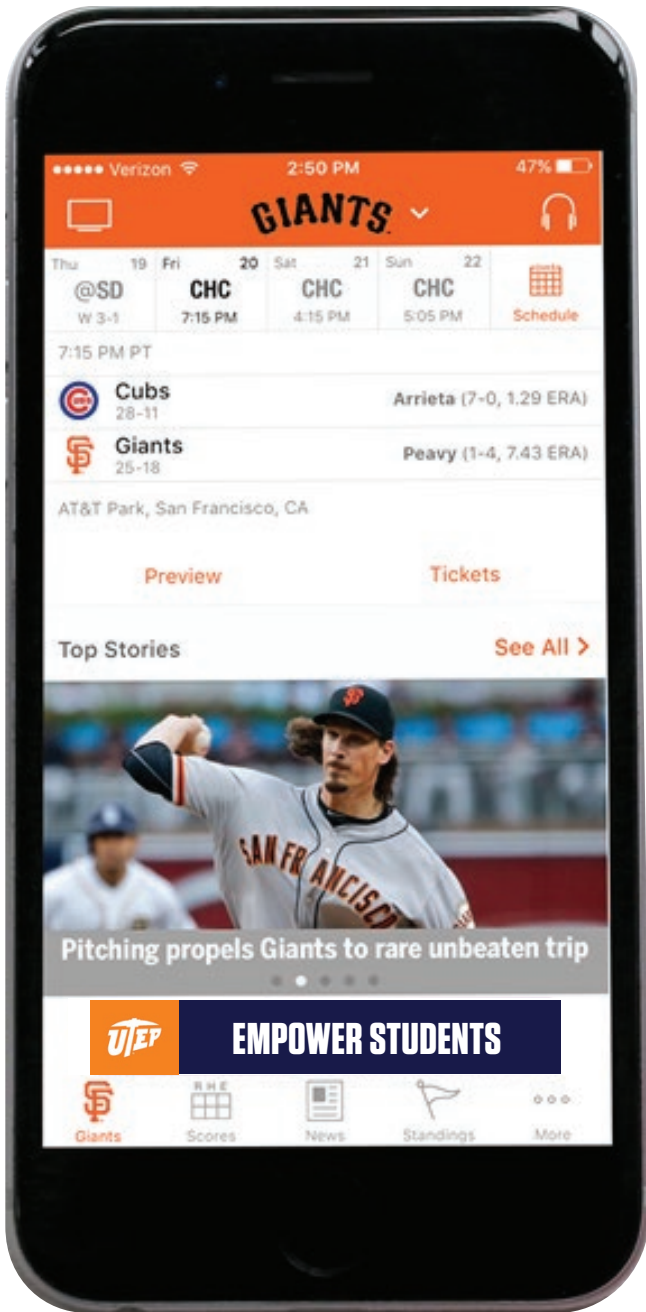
●●●●● Verizon 2:50 PM 47%

GIANTS

| Thu 19 | Fri 20 | Sat 21 | Sun 22 | |
|---|---|---|---|---|
| @SD | CHC | CHC | CHC | Schedule |
| W 3-1 | 7:15 PM | 4:15 PM | 5:05 PM | |

7:15 PM PT

Cubs 28-11 Arrieta (7-0, 1.29 ERA)

Giants 25-18 Peavy (1-4, 7.43 ERA)

AT&T Park, San Francisco, CA

Preview Tickets

Top Stories See All >

SAN FRANCISCO

Pitching propels Giants to rare unbeaten trip

UTEP EMPOWER STUDENTS

Giants Scores News Standings More

R H E